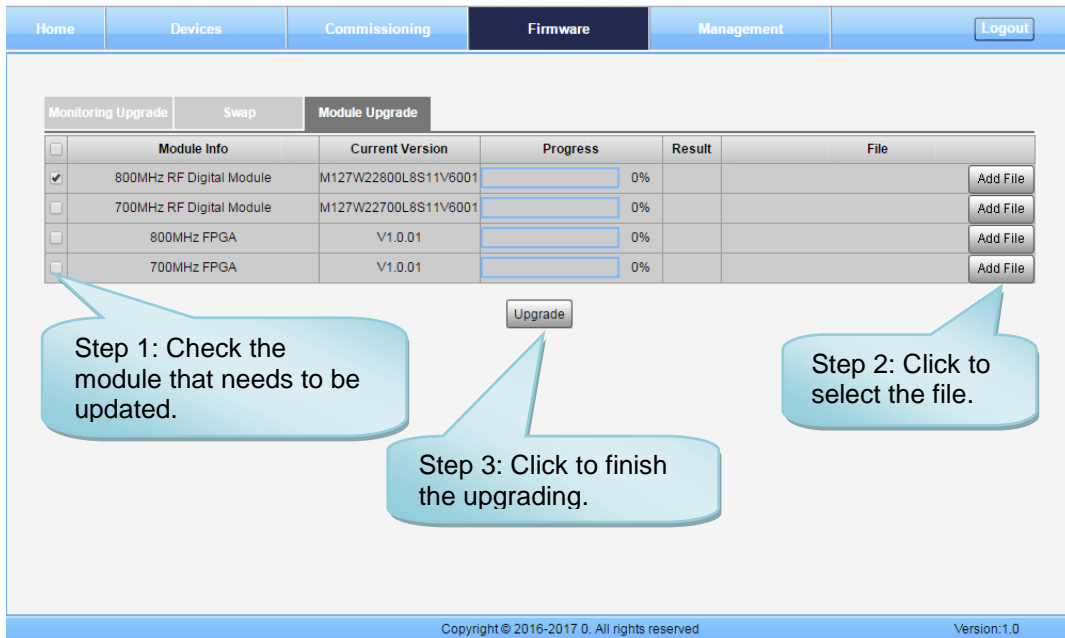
Home Devices Commissioning Firmware Management Logout

Monitoring Upgrade Swap Module Upgrade

| | Module Info | Current Version | Progress | Result | File | |
|---|---|---|---|---|---|---|
| ✔ | 800MHz RF Digital Module | M127W22800L8S11V6001 | 0% | | | Add File |
| | 700MHz RF Digital Module | M127W22700L8S11V6001 | 0% | | | Add File |
| | 800MHz FPGA | V1.0.01 | 0% | | | Add File |
| | 700MHz FPGA | V1.0.01 | 0% | | | Add File |

Upgrade

Step 1: Check the module that needs to be updated.

Step 2: Click to select the file.

Step 3: Click to finish the upgrading.

Copyright © 2016-2017 0. All rights reserved

Version:1.0